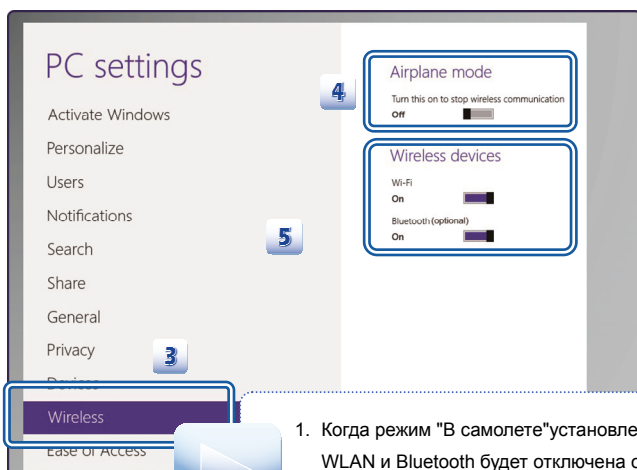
PC settings

Activate Windows

Personalize

Users

Notifications

Search

Share

General

Privacy

Devices

Wireless

Ease of Access

4

Airplane mode

Turn this on to stop wireless communication

Off

Wireless devices

Wi-Fi

On

Bluetooth (optional)

On

5

3

1. Когда режим "В самолете"установле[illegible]

WLAN и Bluetooth будет отключена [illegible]